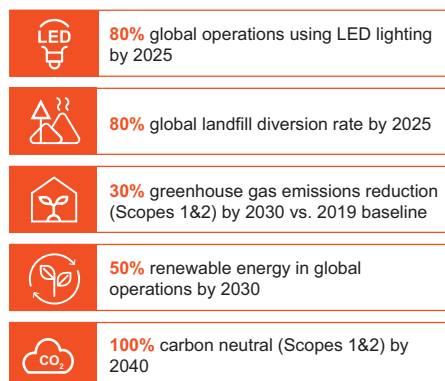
LED

80% global operations using LED lighting by 2025

80% global landfill diversion rate by 2025

30% greenhouse gas emissions reduction (Scopes 1&2) by 2030 vs. 2019 baseline

50% renewable energy in global operations by 2030

$CO_2$

100% carbon neutral (Scopes 1&2) by 2040